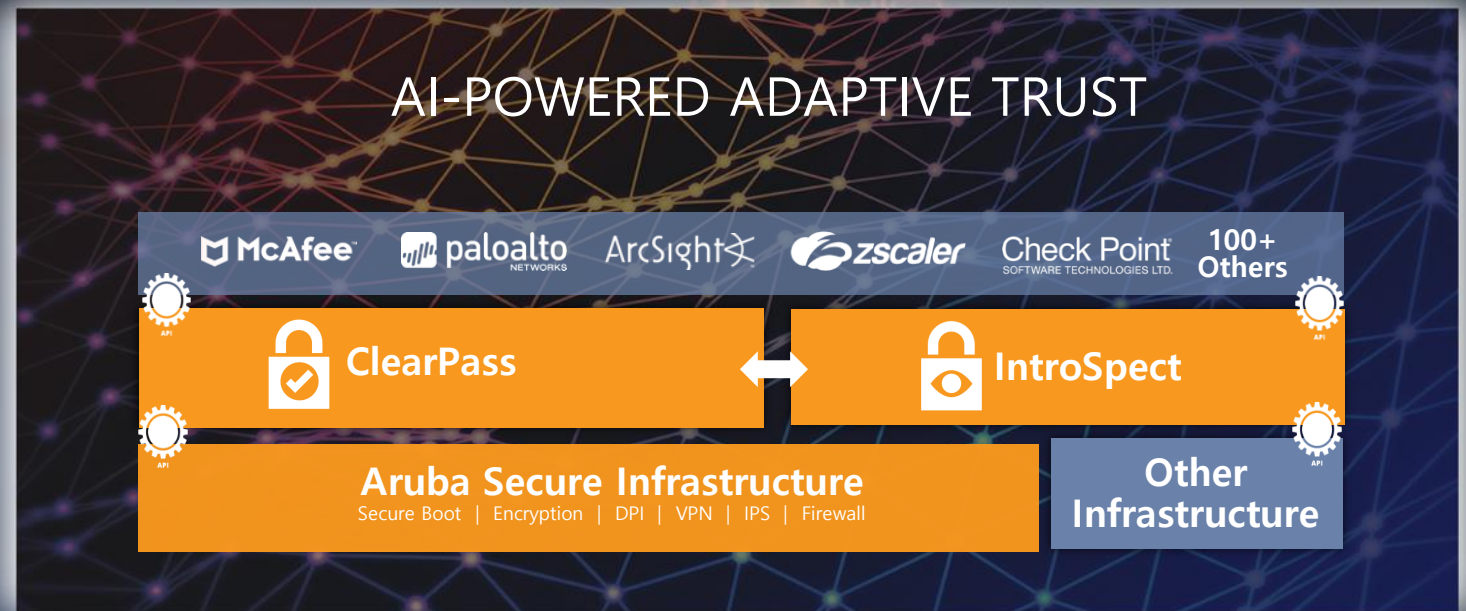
AI-POWERED ADAPTIVE TRUST

McAfee paloalto NETWORKS ArcSight zscaler Check Point SOFTWARE TECHNOLOGIES LTD. 100+ Others

API

ClearPass

API

IntroSpect

API

API

Aruba Secure Infrastructure

Secure Boot | Encryption | DPI | VPN | IPS | Firewall

Other Infrastructure